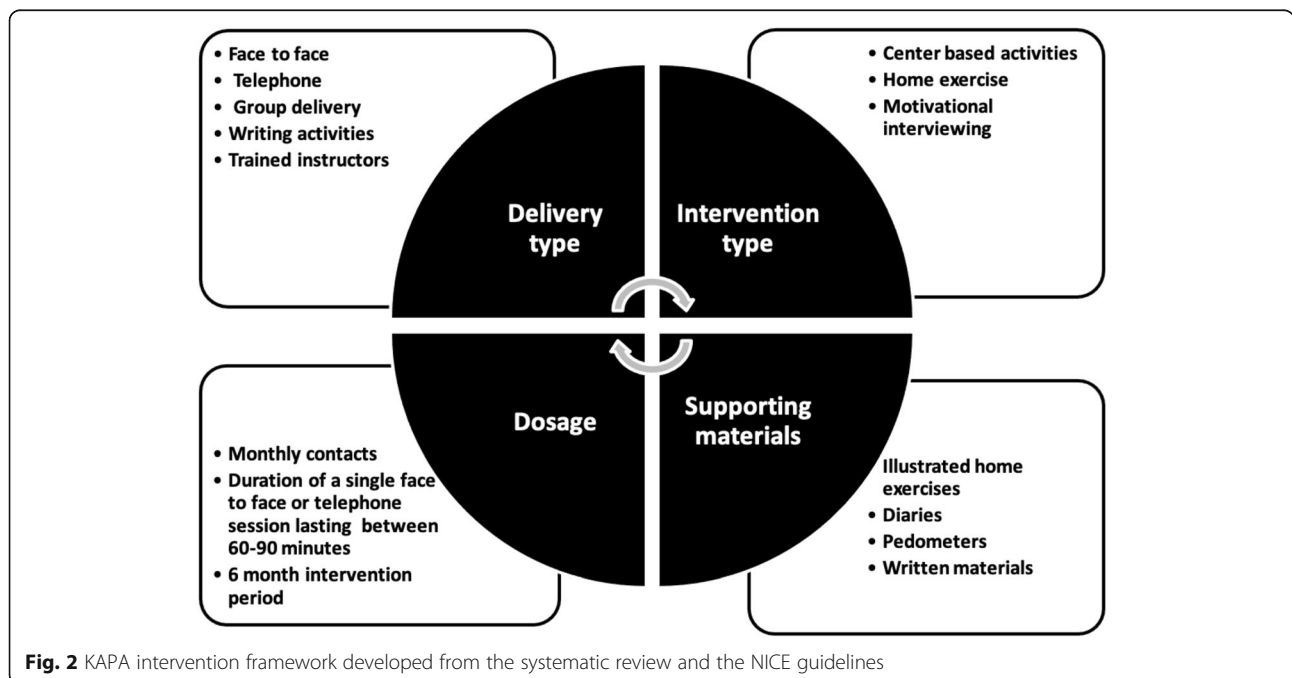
• Face to face
• Telephone
• Group delivery
• Writing activities
• Trained instructors

• Center based activities
• Home exercise
• Motivational interviewing

Delivery type

Intervention type

Dosage

Supporting materials

• Monthly contacts
• Duration of a single face to face or telephone session lasting between 60-90 minutes
• 6 month intervention period

Illustrated home exercises
• Diaries
• Pedometers
• Written materials

**Fig. 2** KAPA intervention framework developed from the systematic review and the NICE guidelines